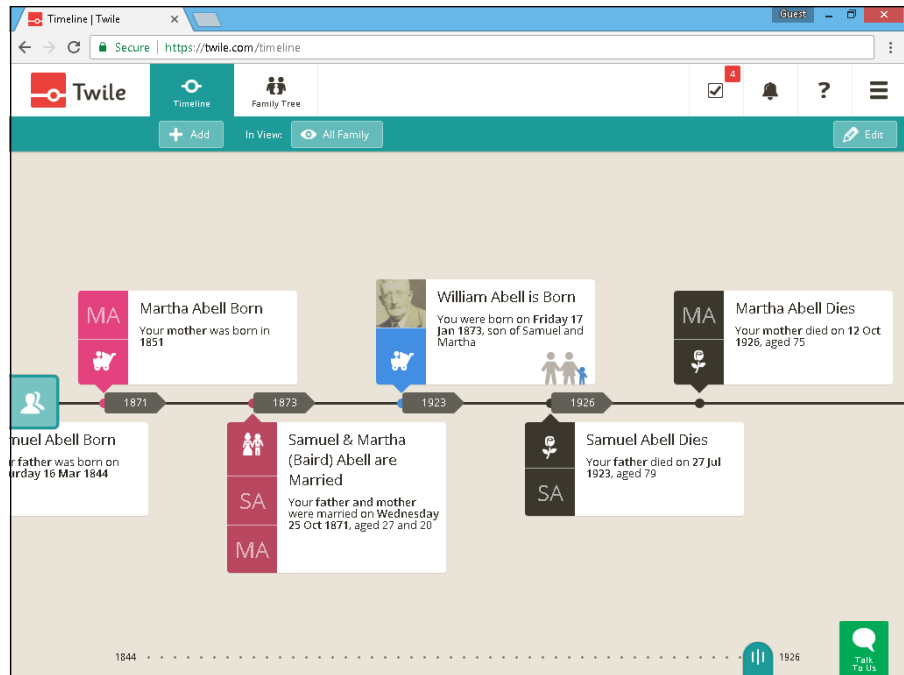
Timeline | Twile

Guest

Secure | https://twile.com/timeline

Twile

Timeline

Family Tree

4

?

Add

In View:

All Family

Edit

MA

Martha Abell Born

Your **mother** was born in **1851**

William Abell is Born

You were born on **Friday 17 Jan 1873**, son of Samuel and Martha

MA

Martha Abell Dies

Your **mother** died on **12 Oct 1926**, aged 75

1871

1873

1923

1926

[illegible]muel Abell Born

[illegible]r **father** was born on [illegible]**urday 16 Mar 1844**

Samuel & Martha (Baird) Abell are Married

SA

MA

Your **father and mother** were married on **Wednesday 25 Oct 1871**, aged 27 and 20

Samuel Abell Dies

Your **father** died on **27 Jul 1923**, aged 79

SA

1844

1926

Talk To Us